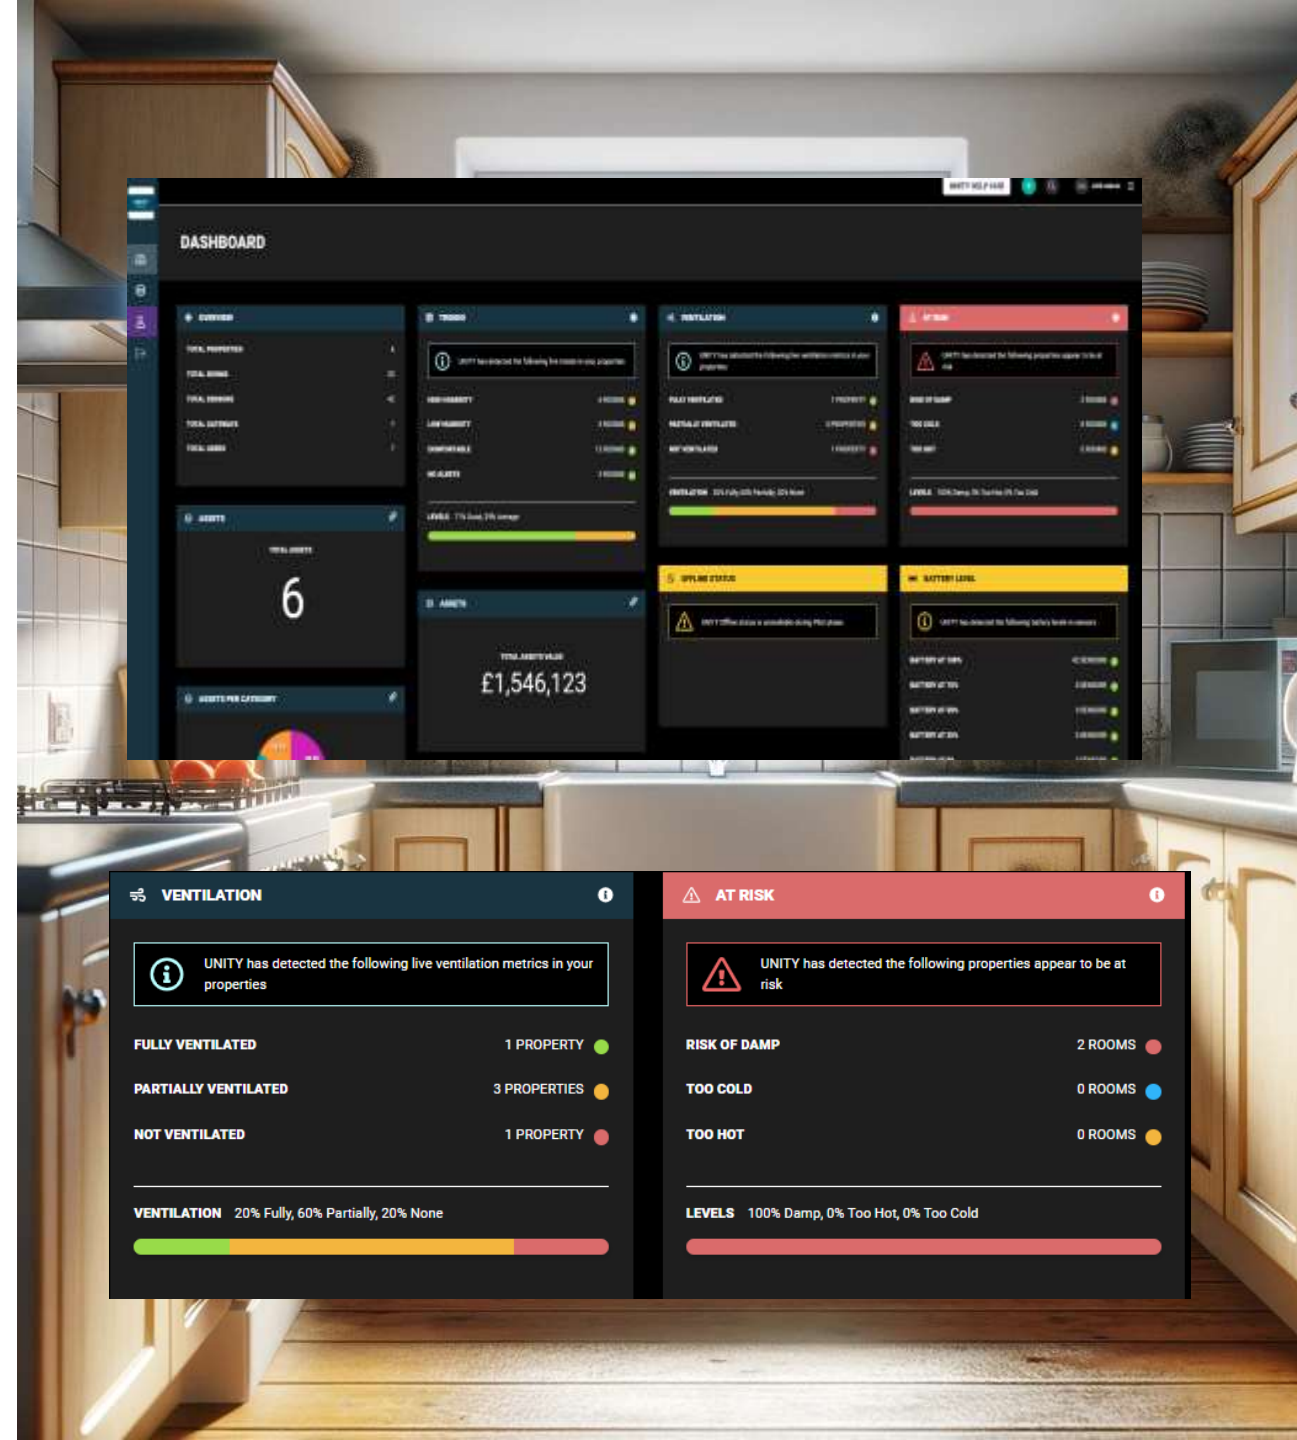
DASHBOARD

OVERVIEW

TOTAL PROPERTIES

TOTAL ROOMS

TOTAL SENSORS

TOTAL GATEWAYS

TOTAL USERS

ASSETS

TOTAL ASSETS

6

ASSETS PER CATEGORY

TRENDS

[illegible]

LEVELS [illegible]

ASSETS

TOTAL ASSETS VALUE

£1,546,123

VENTILATION

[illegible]

FULLY VENTILATED

PARTIALLY VENTILATED

NOT VENTILATED

VENTILATION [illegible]

AT RISK

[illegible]

RISK OF DAMP

TOO COLD

TOO HOT

LEVELS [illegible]

OFFLINE STATUS

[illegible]

BATTERY LEVEL

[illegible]

VENTILATION

UNITY has detected the following live ventilation metrics in your properties

FULLY VENTILATED 1 PROPERTY

PARTIALLY VENTILATED 3 PROPERTIES

NOT VENTILATED 1 PROPERTY

VENTILATION 20% Fully, 60% Partially, 20% None

AT RISK

UNITY has detected the following properties appear to be at risk

RISK OF DAMP 2 ROOMS

TOO COLD 0 ROOMS

TOO HOT 0 ROOMS

LEVELS 100% Damp, 0% Too Hot, 0% Too Cold